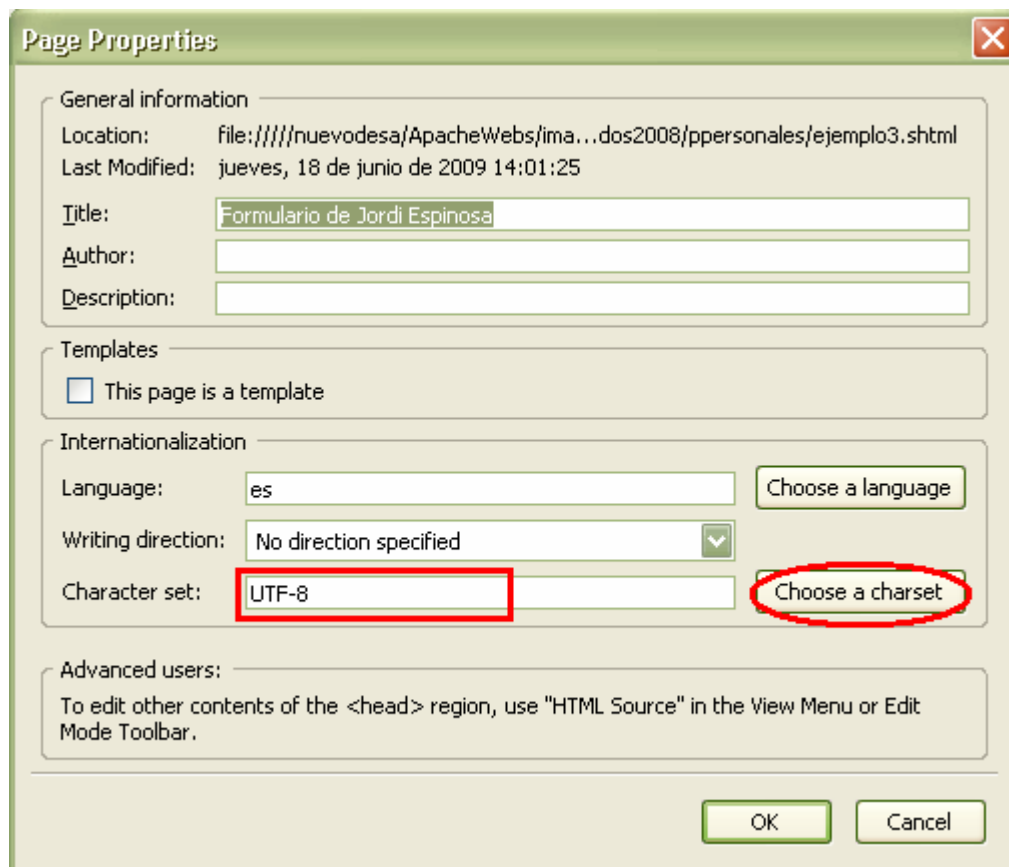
Page Properties

General information
Location: file://///nuevodesa/ApacheWebs/ima...dos2008/ppersonales/ejemplo3.shtml
Last Modified: jueves, 18 de junio de 2009 14:01:25
Title: Formulario de Jordi Espinosa
Author:
Description:

Templates
This page is a template

Internationalization
Language: es
Choose a language
Writing direction: No direction specified
Character set: UTF-8
Choose a charset

Advanced users:
To edit other contents of the <head> region, use "HTML Source" in the View Menu or Edit Mode Toolbar.

OK
Cancel